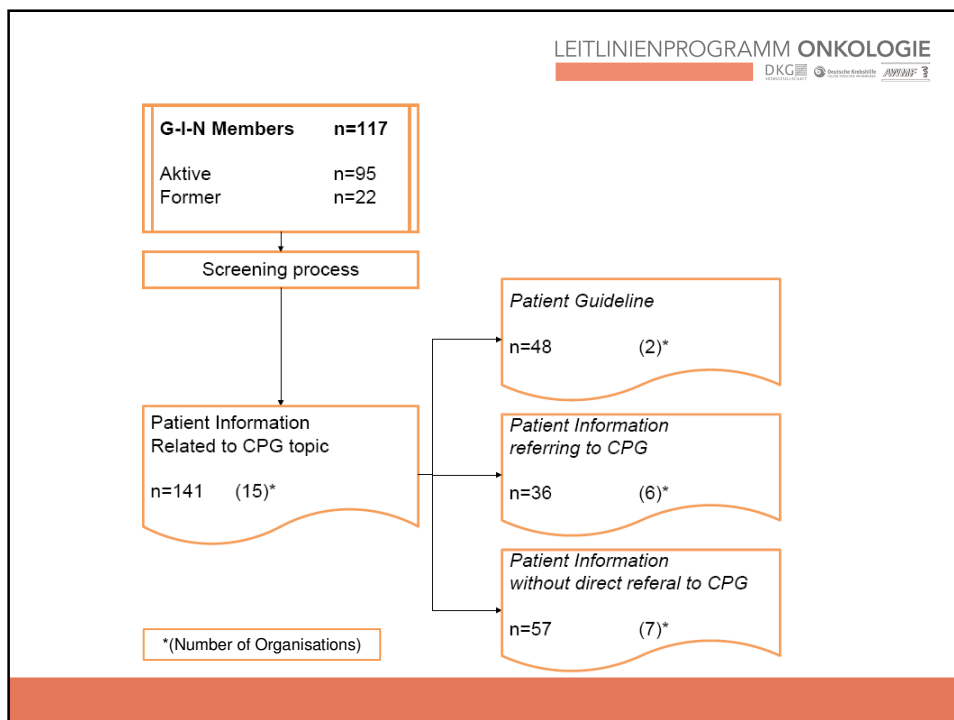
LEITLINIENPROGRAMM ONKOLOGIE
DKG Deutsche Krebshilfe AWMF

G-I-N Members n=117

Aktive n=95
Former n=22

Screening process

Patient Information
Related to CPG topic

n=141 (15)*

Patient Guideline

n=48 (2)*

Patient Information
referring to CPG

n=36 (6)*

Patient Information
without direct referal to CPG

n=57 (7)*

*(Number of Organisations)